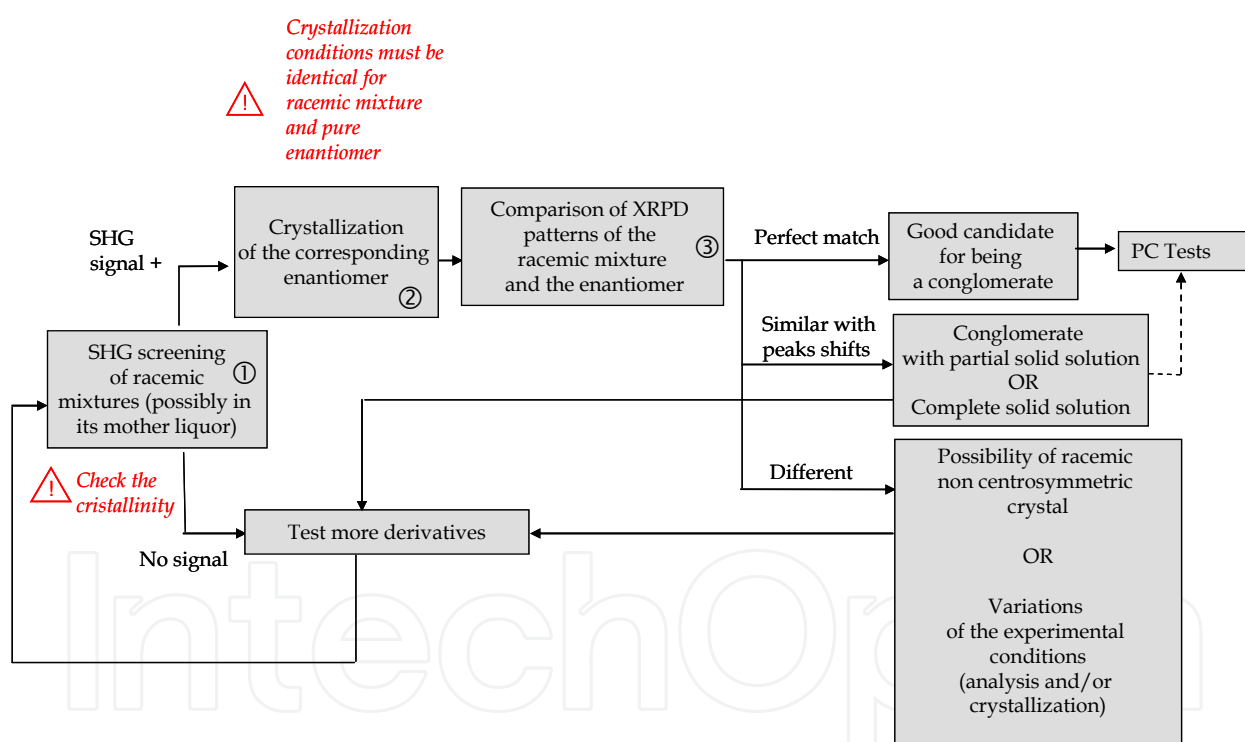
!
Crystallization conditions must be identical for racemic mixture and pure enantiomer

SHG signal +

Crystallization of the corresponding enantiomer ②

Comparison of XRPD patterns of the racemic mixture and the enantiomer ③

Perfect match

Good candidate for being a conglomerate

PC Tests

SHG screening of racemic mixtures (possibly in its mother liquor) ①

Similar with peaks shifts

Conglomerate with partial solid solution OR Complete solid solution

!
Check the cristallinity

Different

Possibility of racemic non centrosymmetric crystal

OR

Variations of the experimental conditions (analysis and/or crystallization)

Test more derivatives

No signal

IntechOpen